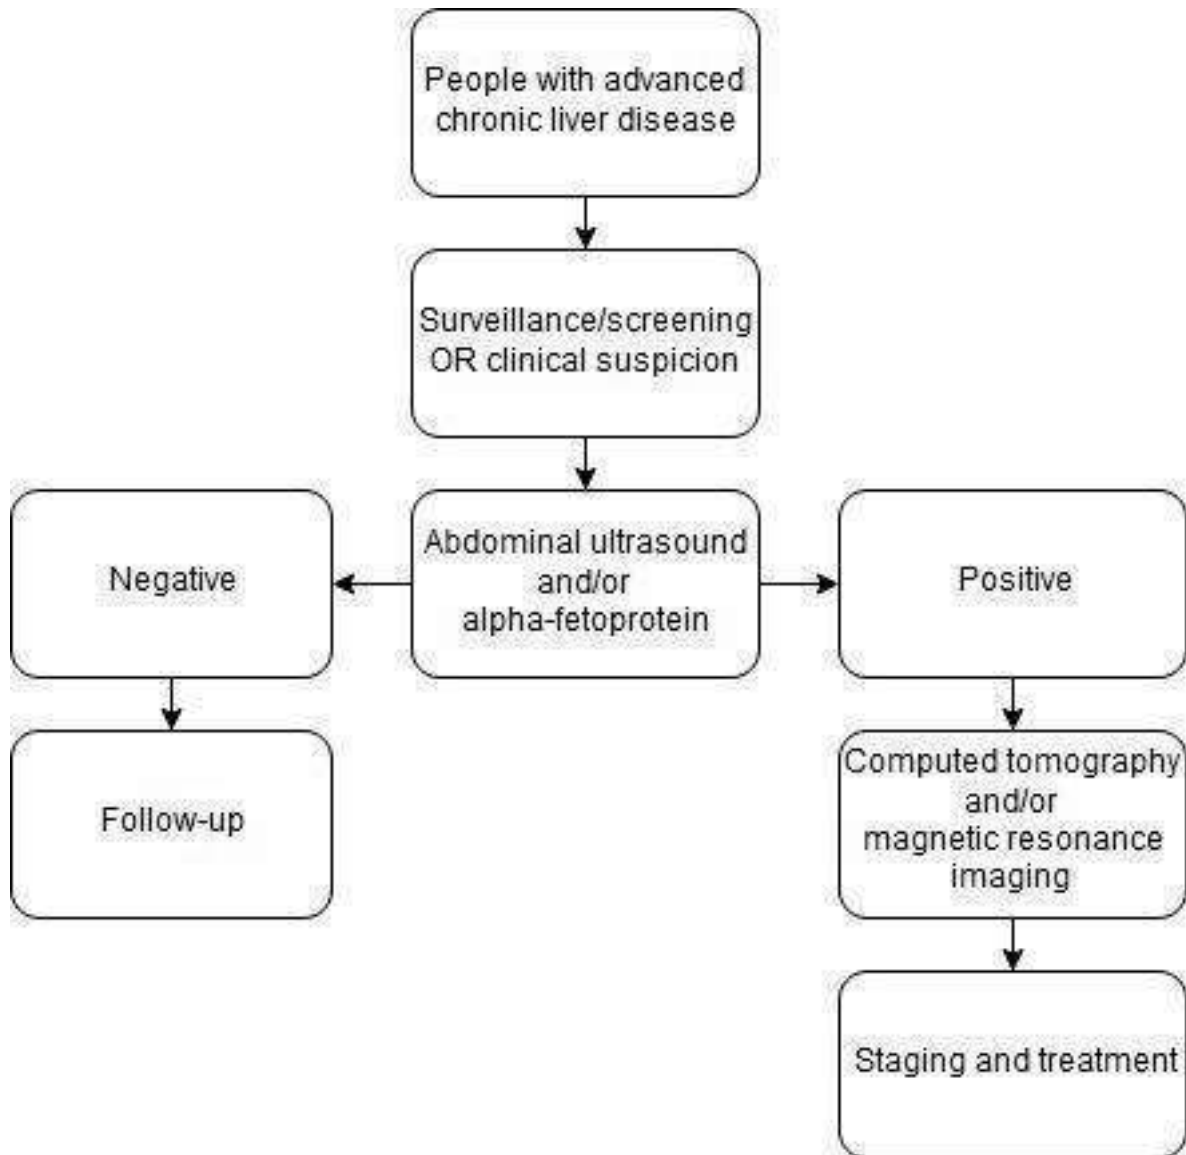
People with advanced chronic liver disease

Surveillance/screening OR clinical suspicion

Abdominal ultrasound and/or alpha-fetoprotein

Negative

Positive

Follow-up

Computed tomography and/or magnetic resonance imaging

Staging and treatment